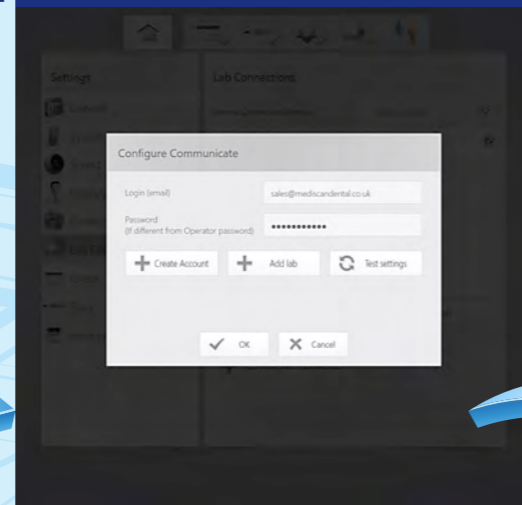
Settings

Lab Connections

Configure Communicate

Login (email)

sales@mediscandental.co.uk

Password
(If different from Operator password)

••••••••••••

Create Account

Add lab

Test settings

OK

Cancel